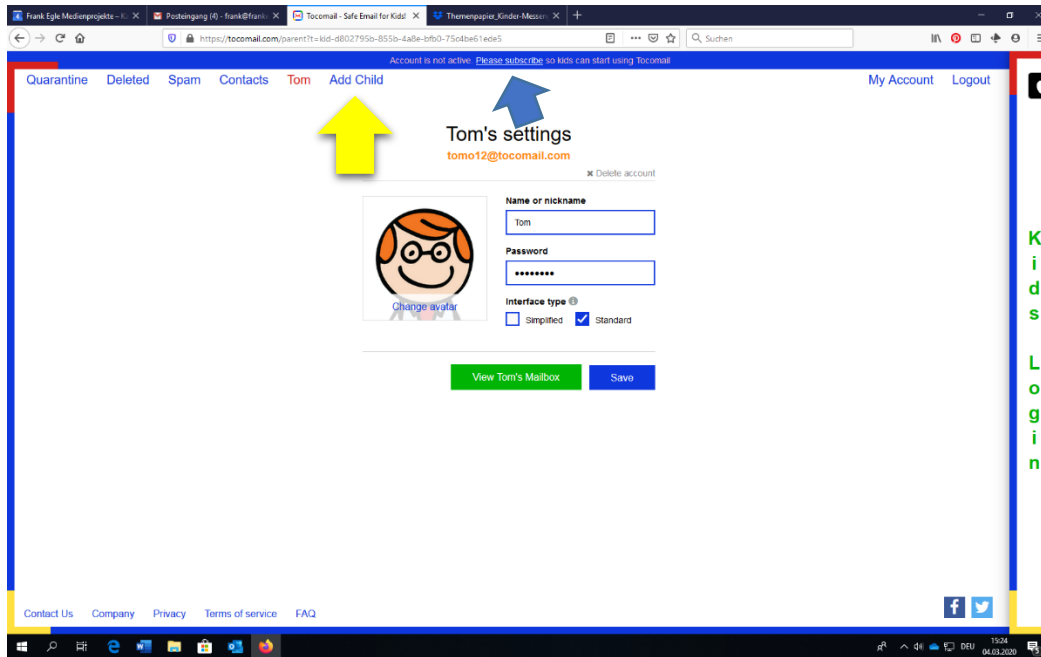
Frank Egle Medienprojekte – K | Posteingang (4) - frank@frank | Tocomail - Safe Email for Kids! | Themenpapier_Kinder-Messen

https://tocomail.com/parent?t=kid-d802795b-855b-4a8e-bfb0-75c4be61ede5

Suchen

Account is not active. Please subscribe so kids can start using Tocomail

Quarantine Deleted Spam Contacts Tom Add Child

My Account Logout

Tom's settings

tomo12@tocomail.com

✖ Delete account

Change avatar

Name or nickname

Tom

Password

••••••••

Interface type

Simplified Standard

View Tom's Mailbox

Save

K i d s

L o g i n

Contact Us Company Privacy Terms of service FAQ

DEU 15:24 04.03.2020